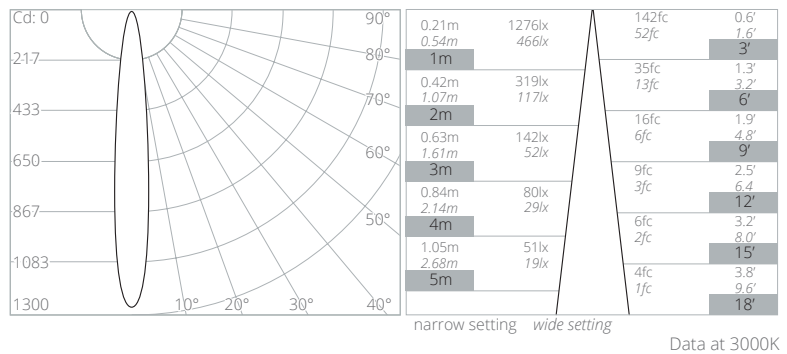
Cd: 0
217
433
650
867
1083
1300
90°
80°
70°
60°
50°
40°
30°
20°
10°

| | |
|---|---|
| 0.21m *0.54m* | 1276lx *466lx* |
| 1m | |
| 0.42m *1.07m* | 319lx *117lx* |
| 2m | |
| 0.63m *1.61m* | 142lx *52lx* |
| 3m | |
| 0.84m *2.14m* | 80lx *29lx* |
| 4m | |
| 1.05m *2.68m* | 51lx *19lx* |
| 5m | |

| | |
|---|---|
| 142fc *52fc* | 0.6′ *1.6′* |
| | 3′ |
| 35fc *13fc* | 1.3′ *3.2′* |
| | 6′ |
| 16fc *6fc* | 1.9′ *4.8′* |
| | 9′ |
| 9fc *3fc* | 2.5′ *6.4* |
| | 12′ |
| 6fc *2fc* | 3.2′ *8.0′* |
| | 15′ |
| 4fc *1fc* | 3.8′ *9.6′* |
| | 18′ |

narrow setting *wide setting*

Data at 3000K